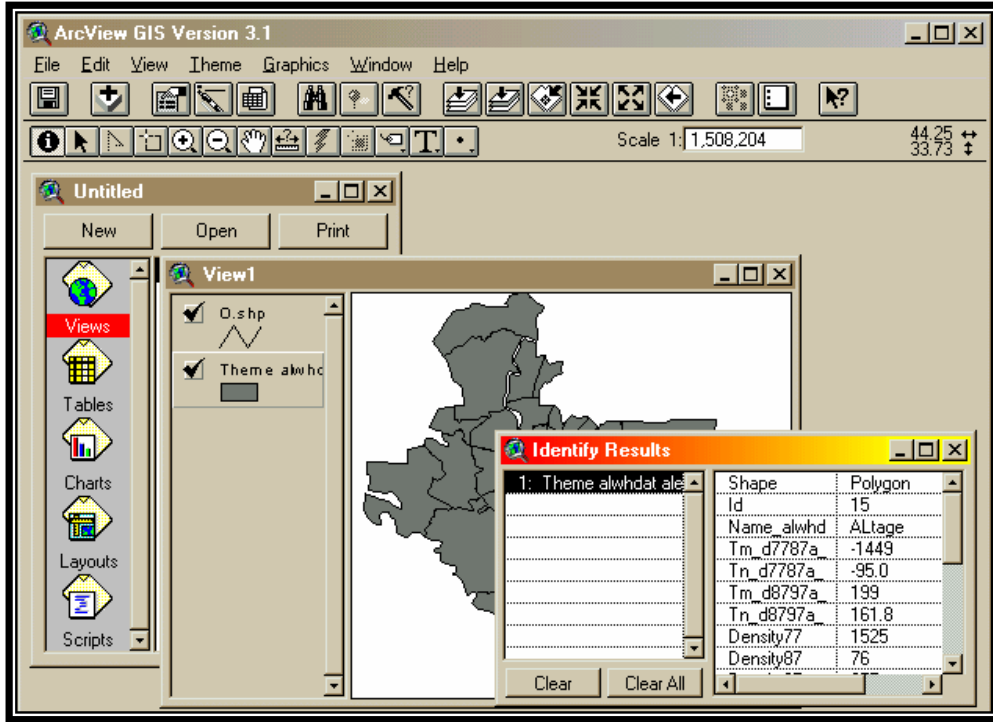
ArcView GIS Version 3.1

File Edit View Theme Graphics Window Help

Scale 1: 1,508,204

44.25
33.73

Untitled

New Open Print

Views
Tables
Charts
Layouts
Scripts

View1

O.shp

Theme alwhd

Identify Results

1: Theme alwhdat ale

| Shape | Polygon |
|---|---|
| Id | 15 |
| Name_alwhd | ALtage |
| Tm_d7787a_ | -1449 |
| Tn_d7787a_ | -95.0 |
| Tm_d8797a_ | 199 |
| Tn_d8797a_ | 161.8 |
| Density77 | 1525 |
| Density87 | 76 |

Clear Clear All